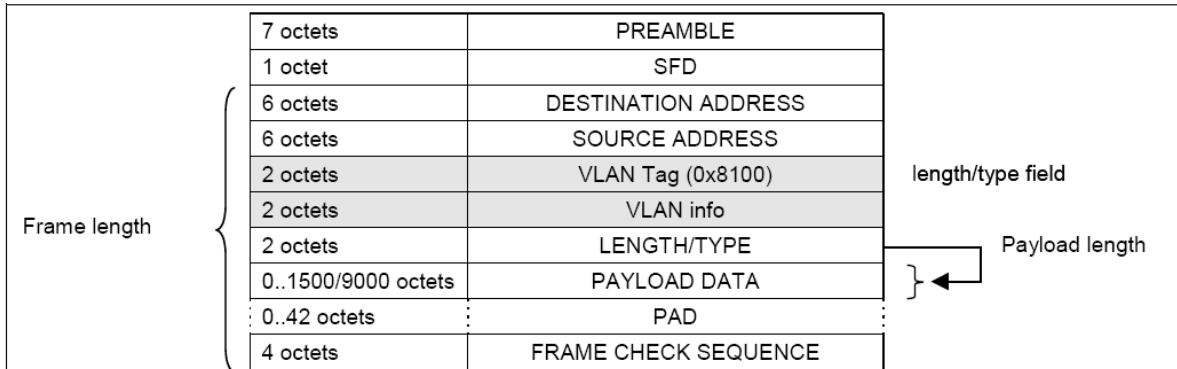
| | |
|---|---|
| 7 octets | PREAMBLE |
| 1 octet | SFD |
| 6 octets | DESTINATION ADDRESS |
| 6 octets | SOURCE ADDRESS |
| 2 octets | VLAN Tag (0x8100) |
| 2 octets | VLAN info |
| 2 octets | LENGTH/TYPE |
| 0..1500/9000 octets | PAYLOAD DATA |
| 0..42 octets | PAD |
| 4 octets | FRAME CHECK SEQUENCE |

Frame length

length/type field

Payload length